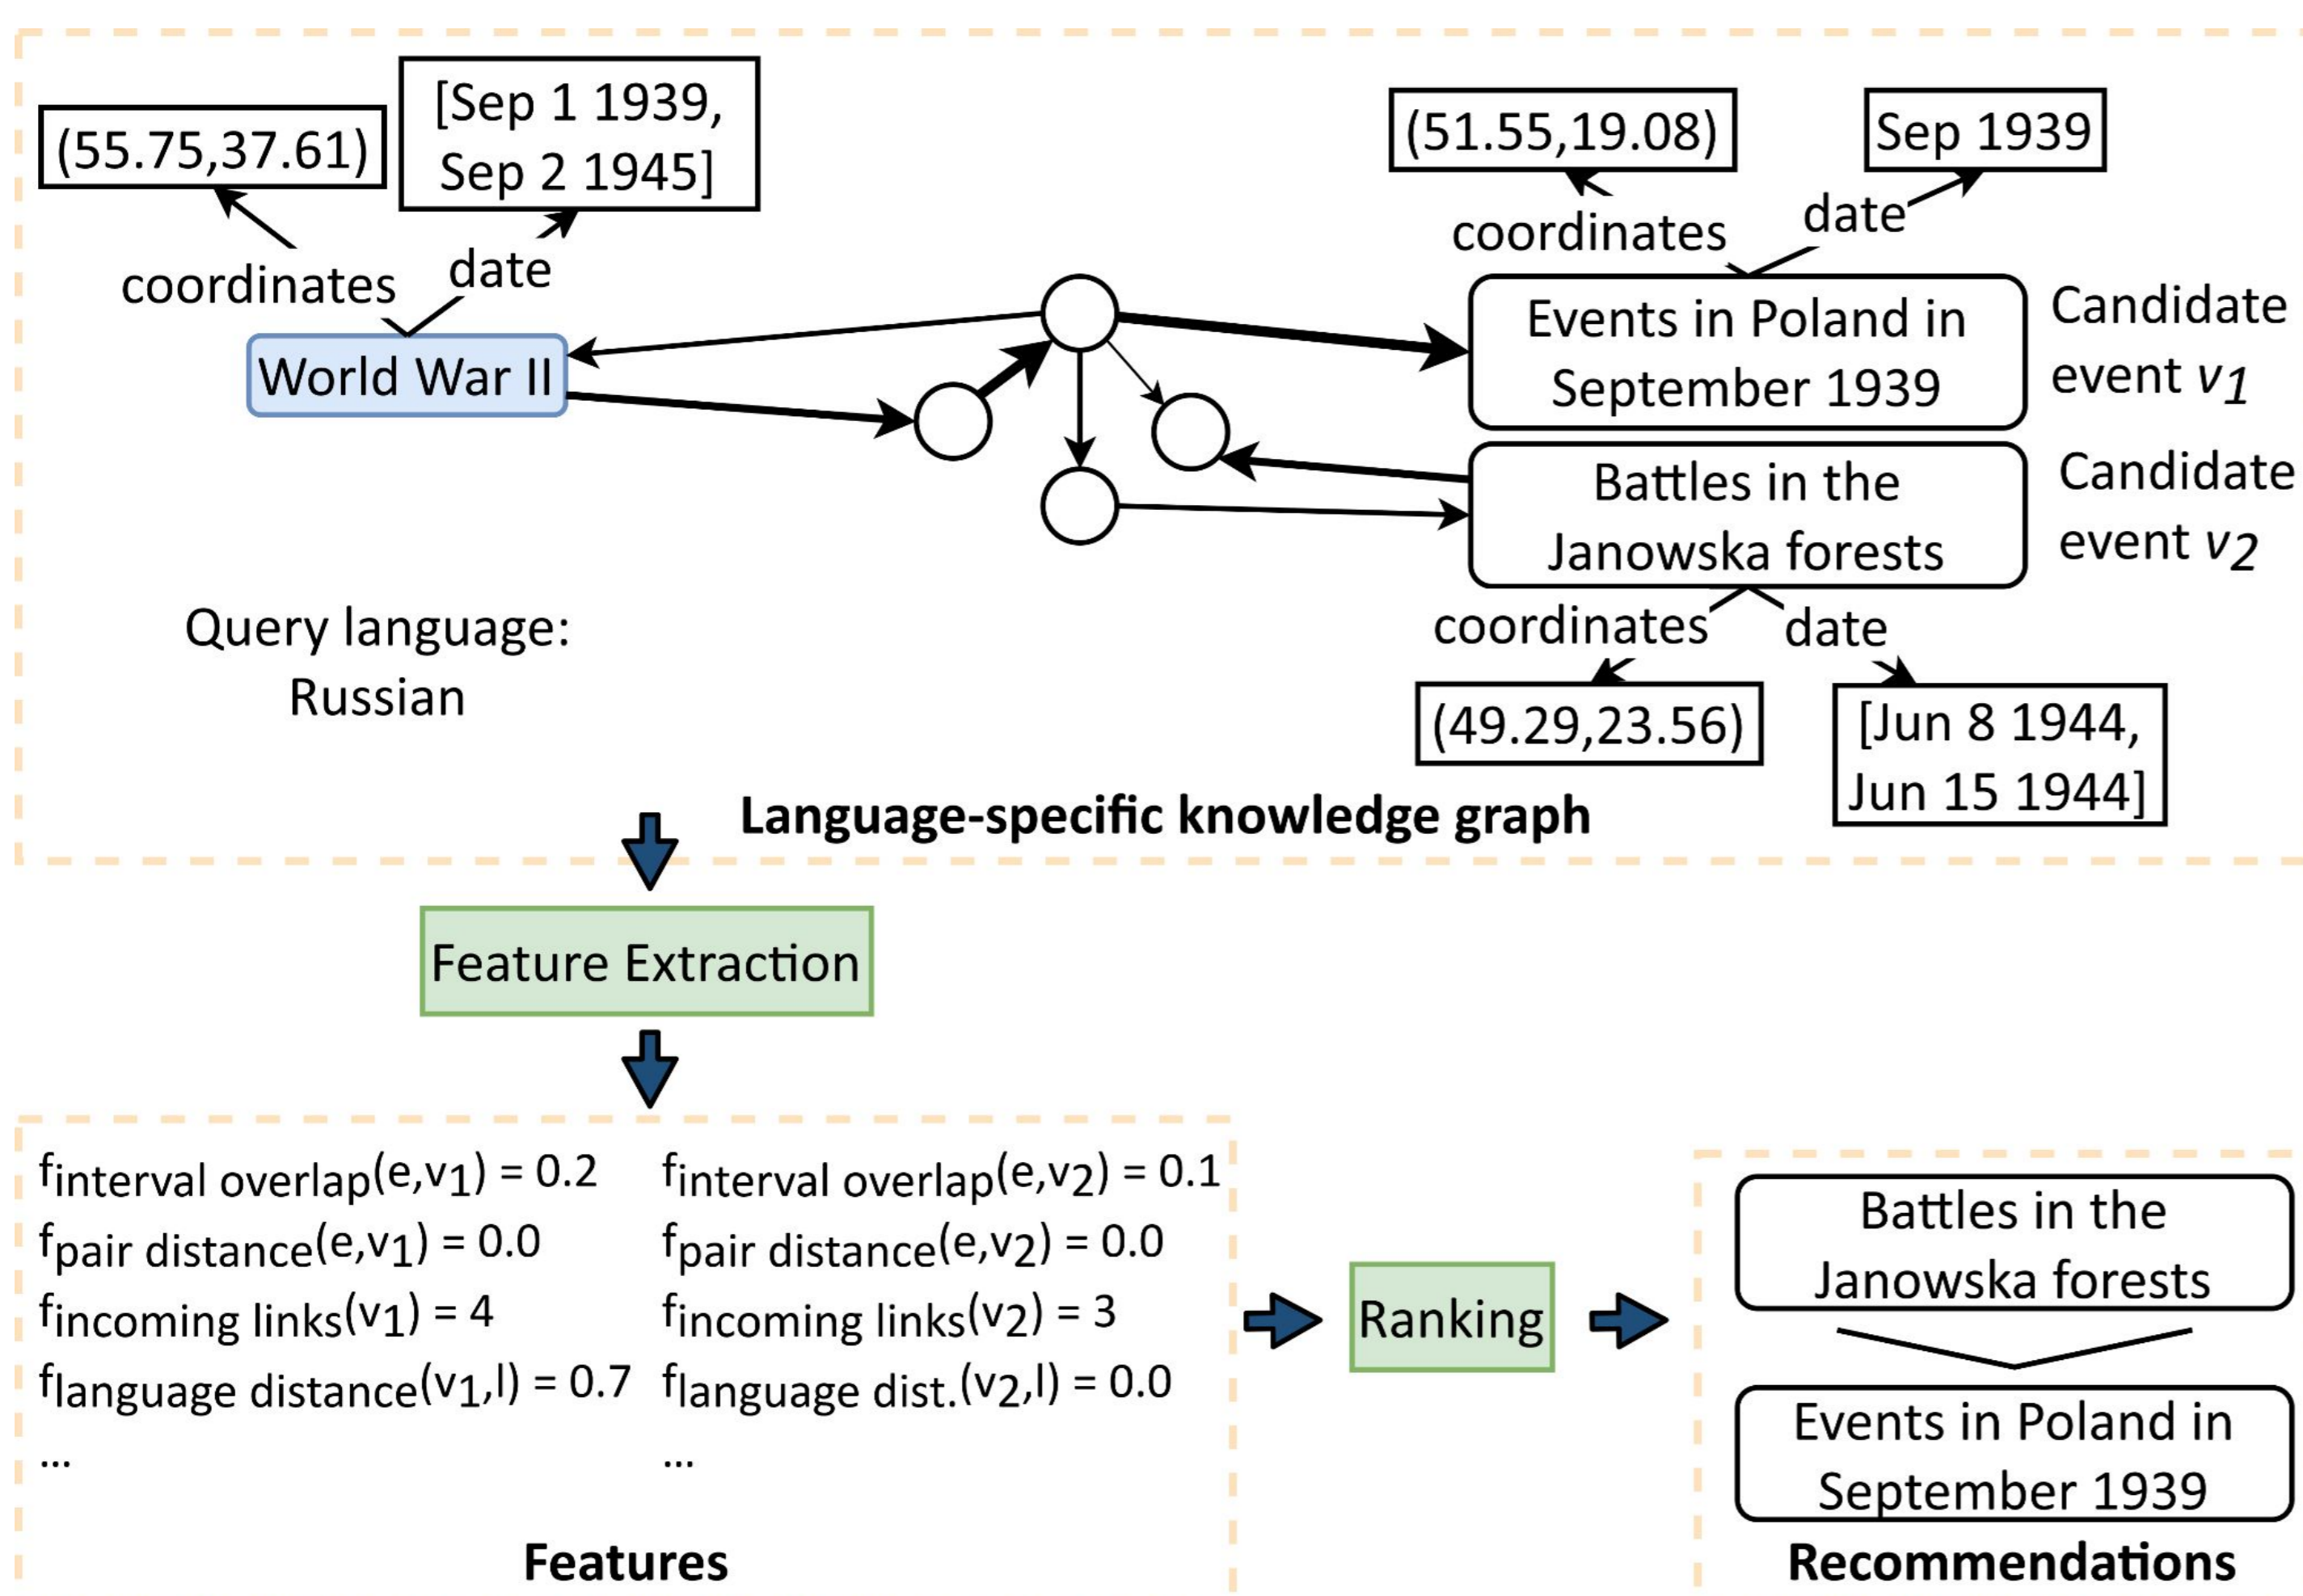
(55.75,37.61)

[Sep 1 1939, Sep 2 1945]

coordinates

date

World War II

(51.55,19.08)

Sep 1939

coordinates

date

Events in Poland in September 1939

Candidate event $v_1$

Battles in the Janowska forests

Candidate event $v_2$

coordinates

date

(49.29,23.56)

[Jun 8 1944, Jun 15 1944]

Query language: Russian

Language-specific knowledge graph

Feature Extraction

$f_{interval\ overlap}(e,v_1) = 0.2$
$f_{pair\ distance}(e,v_1) = 0.0$
$f_{incoming\ links}(v_1) = 4$
$f_{language\ distance}(v_1,l) = 0.7$
...

$f_{interval\ overlap}(e,v_2) = 0.1$
$f_{pair\ distance}(e,v_2) = 0.0$
$f_{incoming\ links}(v_2) = 3$
$f_{language\ dist.}(v_2,l) = 0.0$
...

Features

Ranking

Battles in the Janowska forests

Events in Poland in September 1939

Recommendations